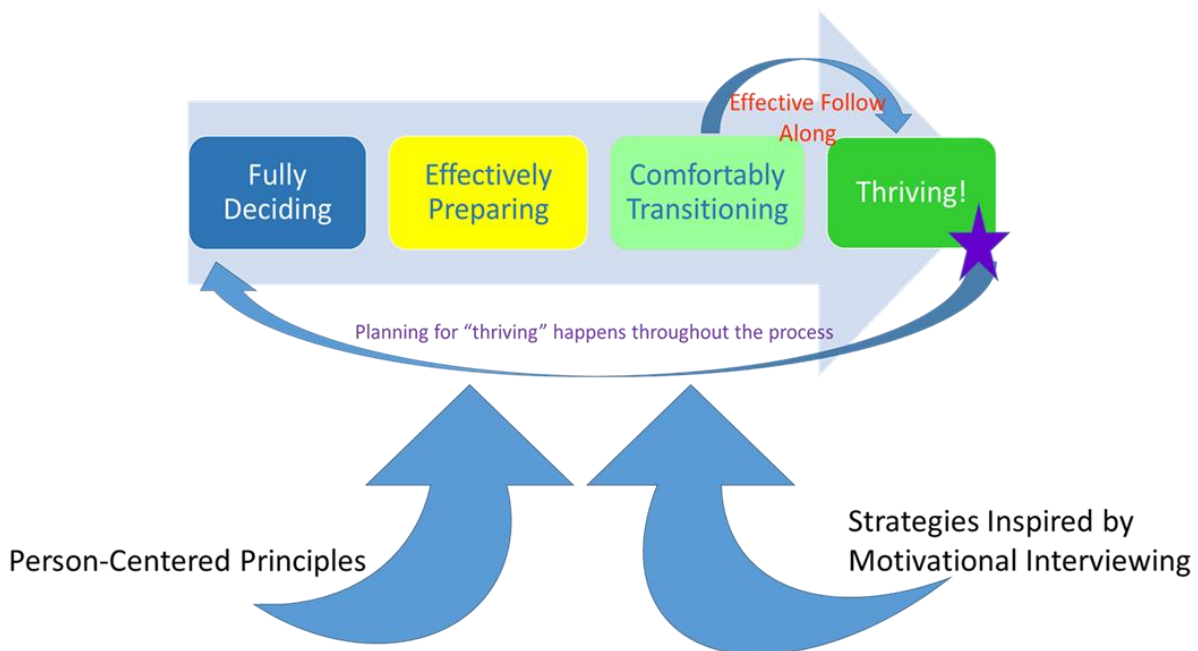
Effective Follow Along

Fully Deciding

Effectively Preparing

Comfortably Transitioning

Thriving!

Planning for “thriving” happens throughout the process

Person-Centered Principles

Strategies Inspired by Motivational Interviewing